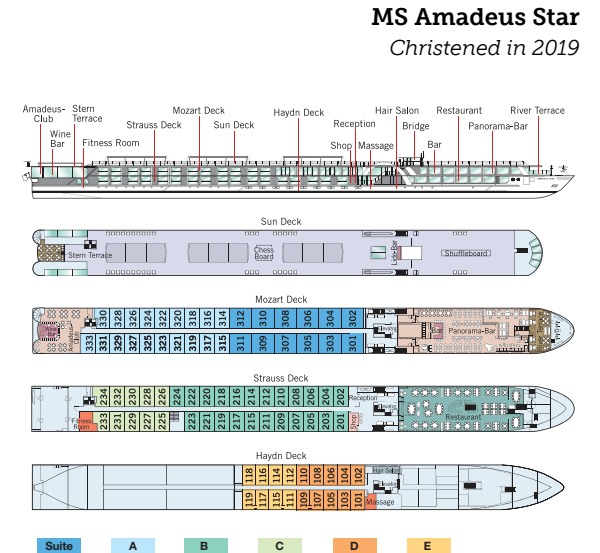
MS Amadeus Star

Christened in 2019

Amadeus-Club
Wine Bar
Stern Terrace
Fitness Room
Strauss Deck
Mozart Deck
Sun Deck
Haydn Deck
Reception
Shop
Massage
Hair Salon
Bridge
Bar
Restaurant
Panorama-Bar
River Terrace

Sun Deck
Stern Terrace
Chess Board
Shuffleboard

Mozart Deck
Wine Bar
Club
330 328 326 324 322 320 318 316 314 312 310 308 306 304 302
333 331 329 327 325 323 321 319 317 315 311 309 307 305 303 301
Panorama-Bar
Bar

Strauss Deck
234 232 230 228 226 224 222 220 218 216 214 212 210 208 206 204 202
Fitness Room
233 231 229 227 225 223 221 219 217 215 211 209 207 205 203 201
Reception
Shop
Restaurant

Haydn Deck
118 116 114 112 110 108 106 104 102
119 117 115 111 109 107 105 103 101
Hair Salon
Massage

Suite
A
B
C
D
E